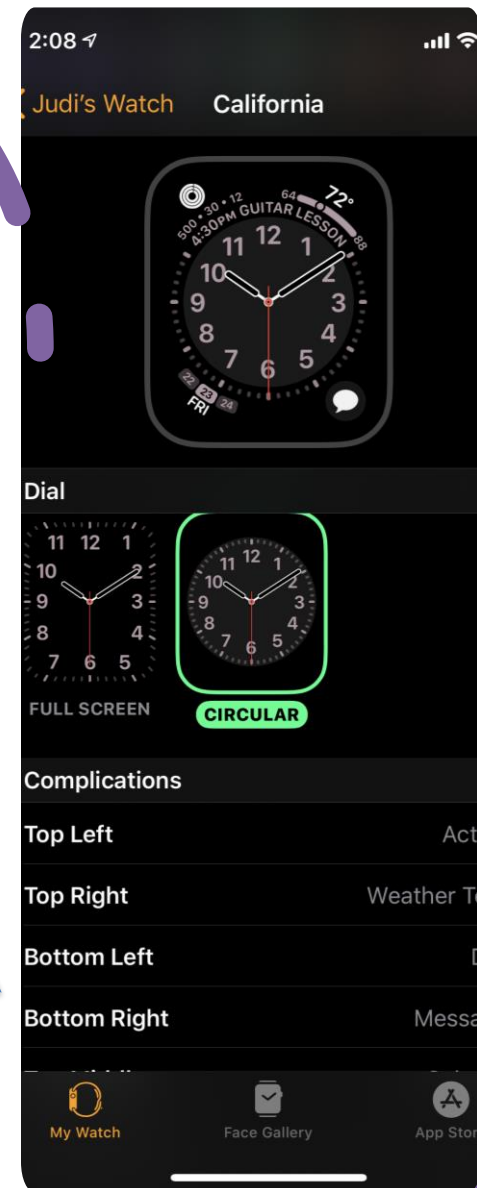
2:08

Judi's Watch California

500 • 30 • 12
4:30PM GUITAR LESSON
64 72° 88
11 12 1
10 2
9 3
8 4
7 6 5
22 23 24
FRI

Dial

11 12 1
10 2
9 3
8 4
7 6 5
FULL SCREEN

11 12 1
10 2
9 3
8 4
7 6 5
CIRCULAR

Complications

Top Left Act

Top Right Weather Te

Bottom Left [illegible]

Bottom Right Messa

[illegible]

My Watch Face Gallery App Stor